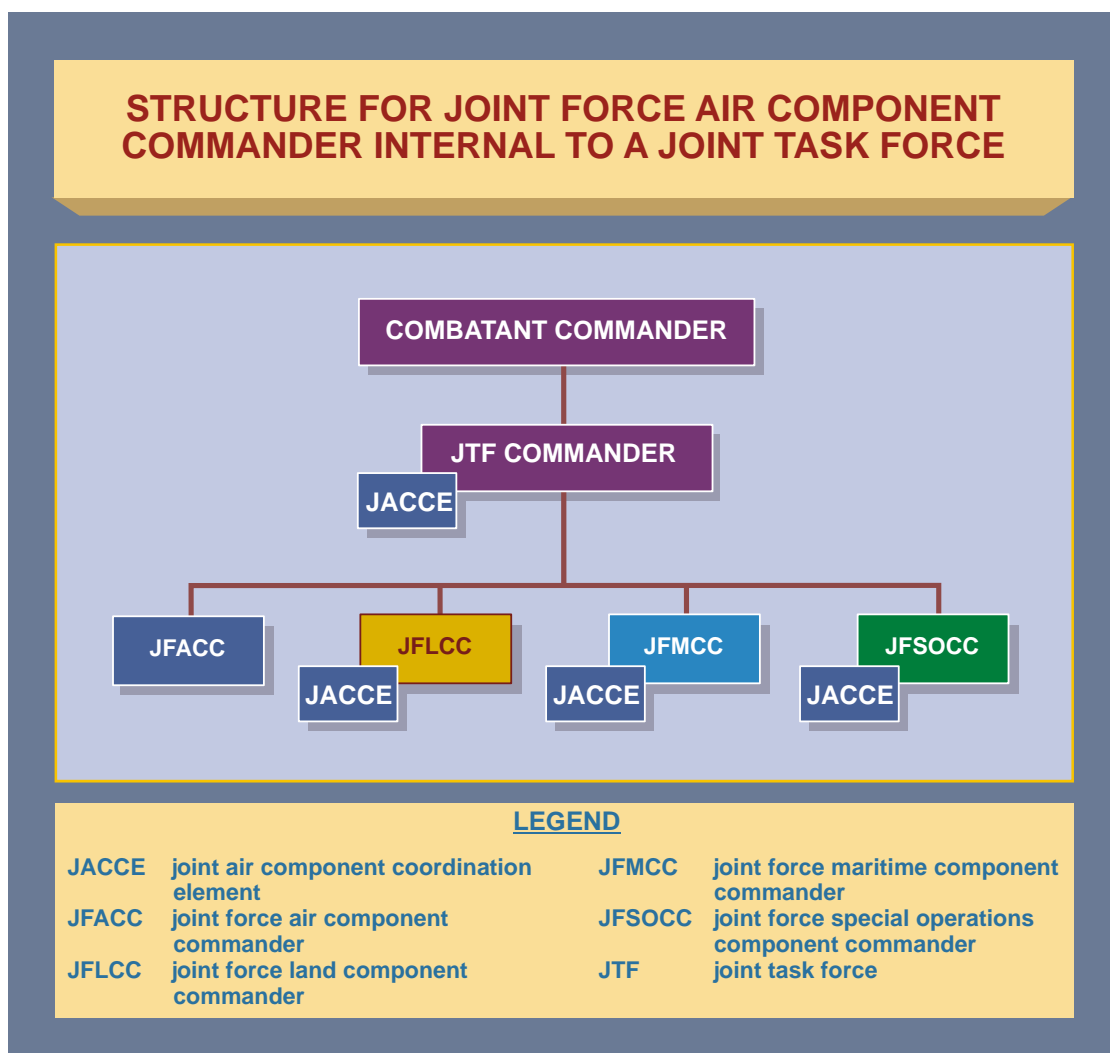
STRUCTURE FOR JOINT FORCE AIR COMPONENT COMMANDER INTERNAL TO A JOINT TASK FORCE

COMBATANT COMMANDER

JTF COMMANDER

JACCE

JFACC

JFLCC

JACCE

JFMCC

JACCE

JFSOCC

JACCE

LEGEND

JACCE joint air component coordination element
JFACC joint force air component commander
JFLCC joint force land component commander
JFMCC joint force maritime component commander
JFSOCC joint force special operations component commander
JTF joint task force